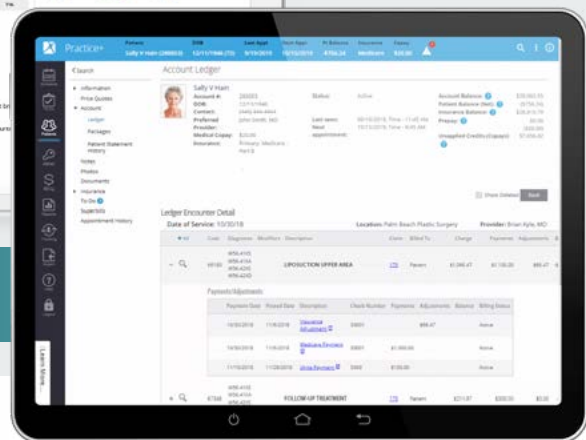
Practice+

Patient Sally V Hain

< Search

Information
Price Quotes
Account
Ledger
Packages
Patient Statement History
Notes
Photos
Documents
Insurance
To Do
Superbills
Appointment History

Account Ledger

Sally V Hain
Account #:
DOB:
Contact:
Preferred Provider:
Medical Copay:
Insurance:

Status: Active
Last seen:
Next appointment:

Account Balance
Patient Balance (Net)
Insurance Balance
Promo
Unapplied Credits (Copays)

Show Deleted

Ledger Encounter Detail
Date of Service: 10/30/18
Location: Palm Beach Plastic Surgery
Provider: Brian Kyle, MD

Code | Diagnosis | Modifiers | Description | Claim | Billed To | Charge | Payment | Adjustments

LIPOSUCTION UPPER AREA

Payments/Adjustments

| Payment Date | Posted Date | Description | Check Number | Payments | Adjustments | Balance | Billing Status |
|---|---|---|---|---|---|---|---|
| 10/30/2018 | 10/30/2018 | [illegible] | | | $88.47 | | Active |
| 10/30/2018 | 10/30/2018 | Medicare Payment | | $1,000.00 | | | Active |
| 11/28/2018 | 11/28/2018 | Uhc Payment | | $100.00 | | | Active |

FOLLOW UP TREATMENT

Learn More